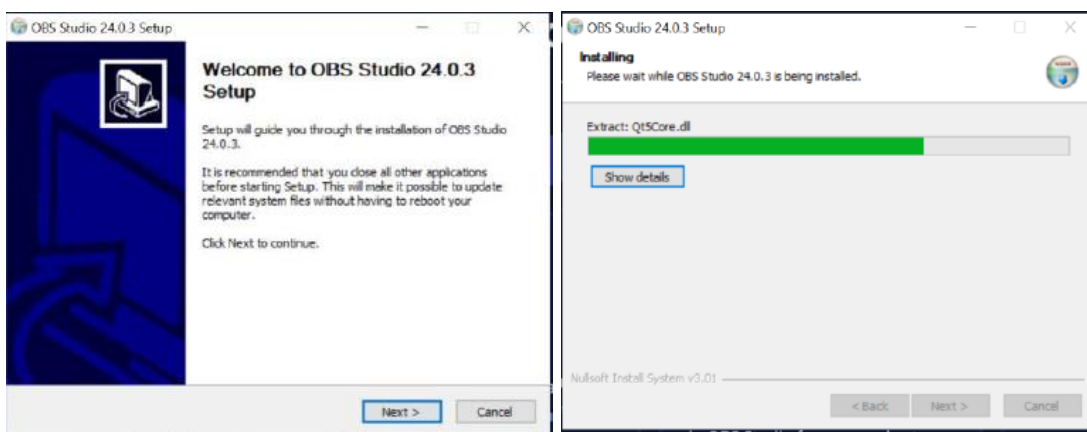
OBS Studio 24.0.3 Setup

Welcome to OBS Studio 24.0.3 Setup

Setup will guide you through the installation of OBS Studio 24.0.3.

It is recommended that you close all other applications before starting Setup. This will make it possible to update relevant system files without having to reboot your computer.

Click Next to continue.

Next >

Cancel

OBS Studio 24.0.3 Setup

Installing

Please wait while OBS Studio 24.0.3 is being installed.

Extract: Qt5Core.dll

Show details

Nullsoft Install System v3.01

< Back

Next >

Cancel